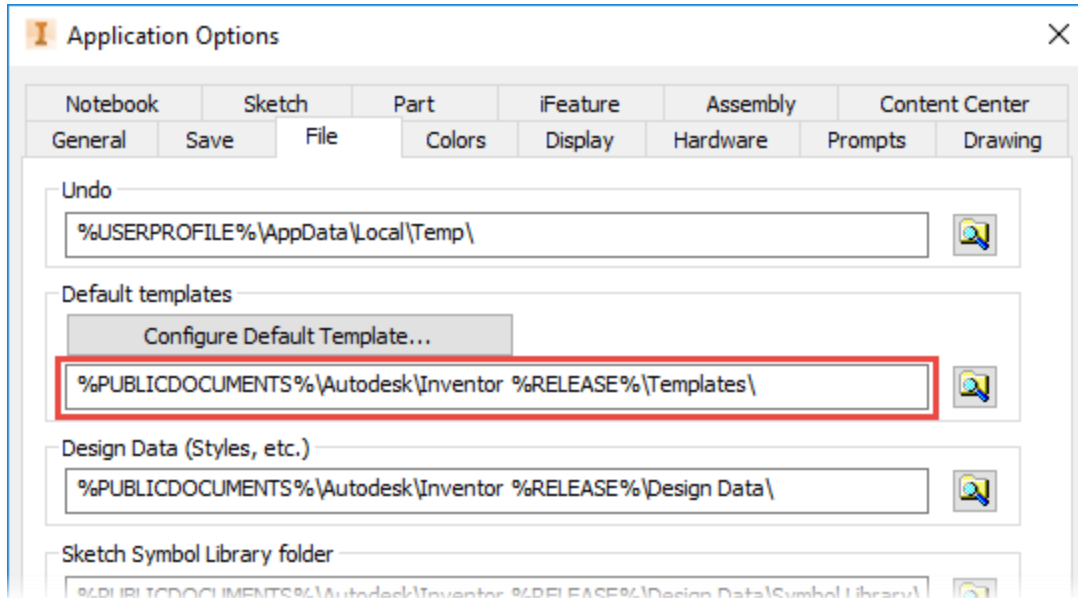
Application Options

Notebook | Sketch | Part | iFeature | Assembly | Content Center
General | Save | File | Colors | Display | Hardware | Prompts | Drawing

Undo
%USERPROFILE%\AppData\Local\Temp\

Default templates
Configure Default Template...
%PUBLICDOCUMENTS%\Autodesk\Inventor %RELEASE%\Templates\

Design Data (Styles, etc.)
%PUBLICDOCUMENTS%\Autodesk\Inventor %RELEASE%\Design Data\

Sketch Symbol Library folder
%PUBLICDOCUMENTS%\Autodesk\Inventor %RELEASE%\Design Data\Symbol Library\